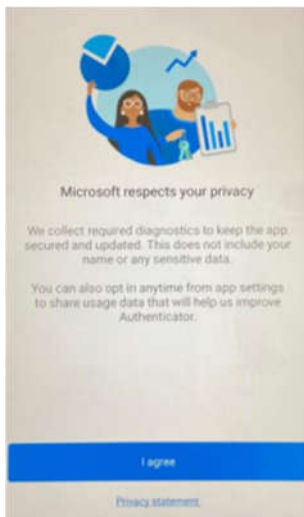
Microsoft respects your privacy

We collect required diagnostics to keep the app secured and updated. This does not include your name or any sensitive data.

You can also opt in anytime from app settings to share usage data that will help us improve Authenticator.

I agree

Privacy statement